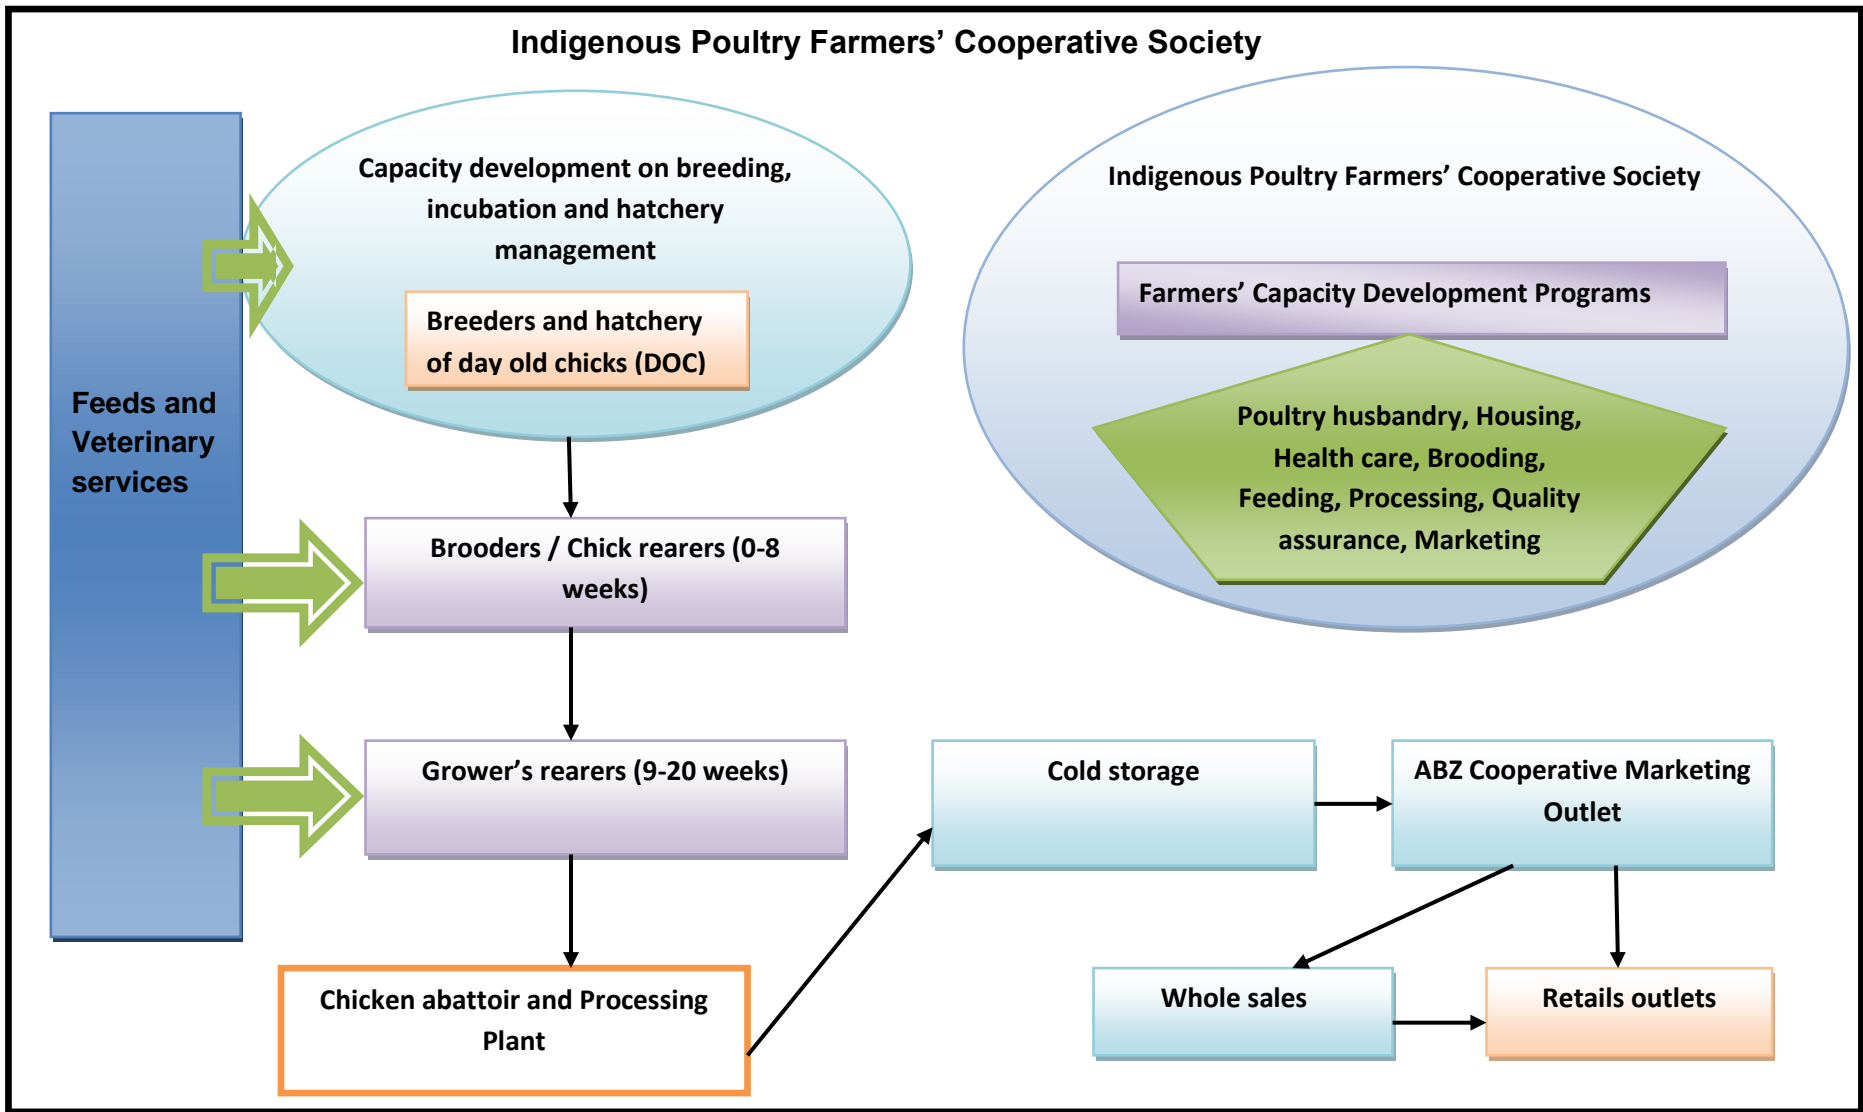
Indigenous Poultry Farmers' Cooperative Society

Feeds and Veterinary services

Capacity development on breeding, incubation and hatchery management

Breeders and hatchery of day old chicks (DOC)

Indigenous Poultry Farmers' Cooperative Society

Farmers' Capacity Development Programs

Poultry husbandry, Housing, Health care, Brooding, Feeding, Processing, Quality assurance, Marketing

Brooders / Chick rearers (0-8 weeks)

Grower's rearers (9-20 weeks)

Cold storage

ABZ Cooperative Marketing Outlet

Chicken abattoir and Processing Plant

Whole sales

Retails outlets